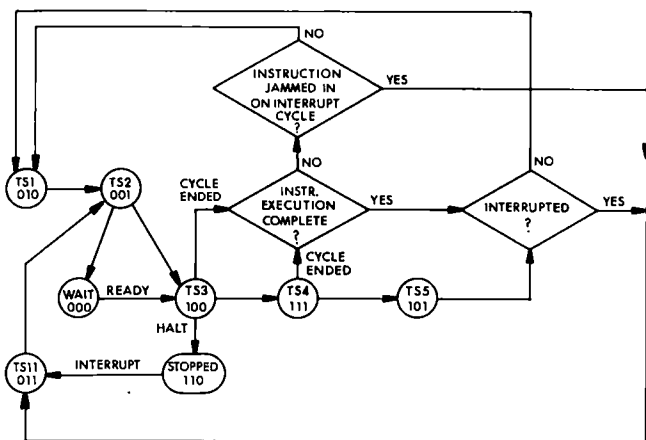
NO

INSTRUCTION JAMMED IN ON INTERRUPT CYCLE ?

YES

NO

TS1 010

TS2 001

CYCLE ENDED

INSTR. EXECUTION COMPLETE ?

YES

INTERRUPTED ?

NO

YES

CYCLE ENDED

WAIT 000

READY

TS3 100

TS4 111

TS5 101

HALT

TS11 011

INTERRUPT

STOPPED 110